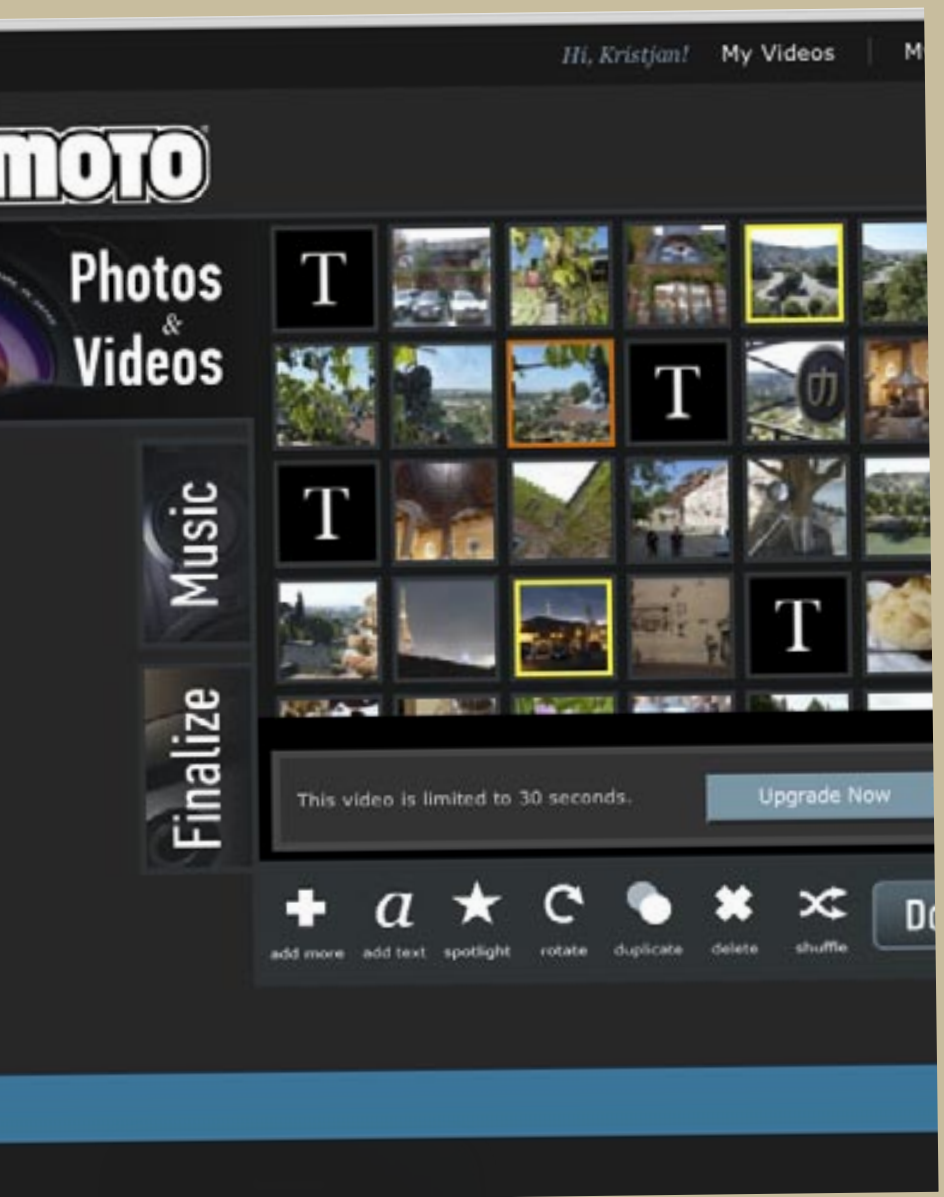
Hi, Kristjan! My Videos | M

MOTO

Photos & Videos

Music

Finalize

T

T

T

T

This video is limited to 30 seconds.

Upgrade Now

add more

a

add text

spotlight

rotate

duplicate

delete

shuffle

Do